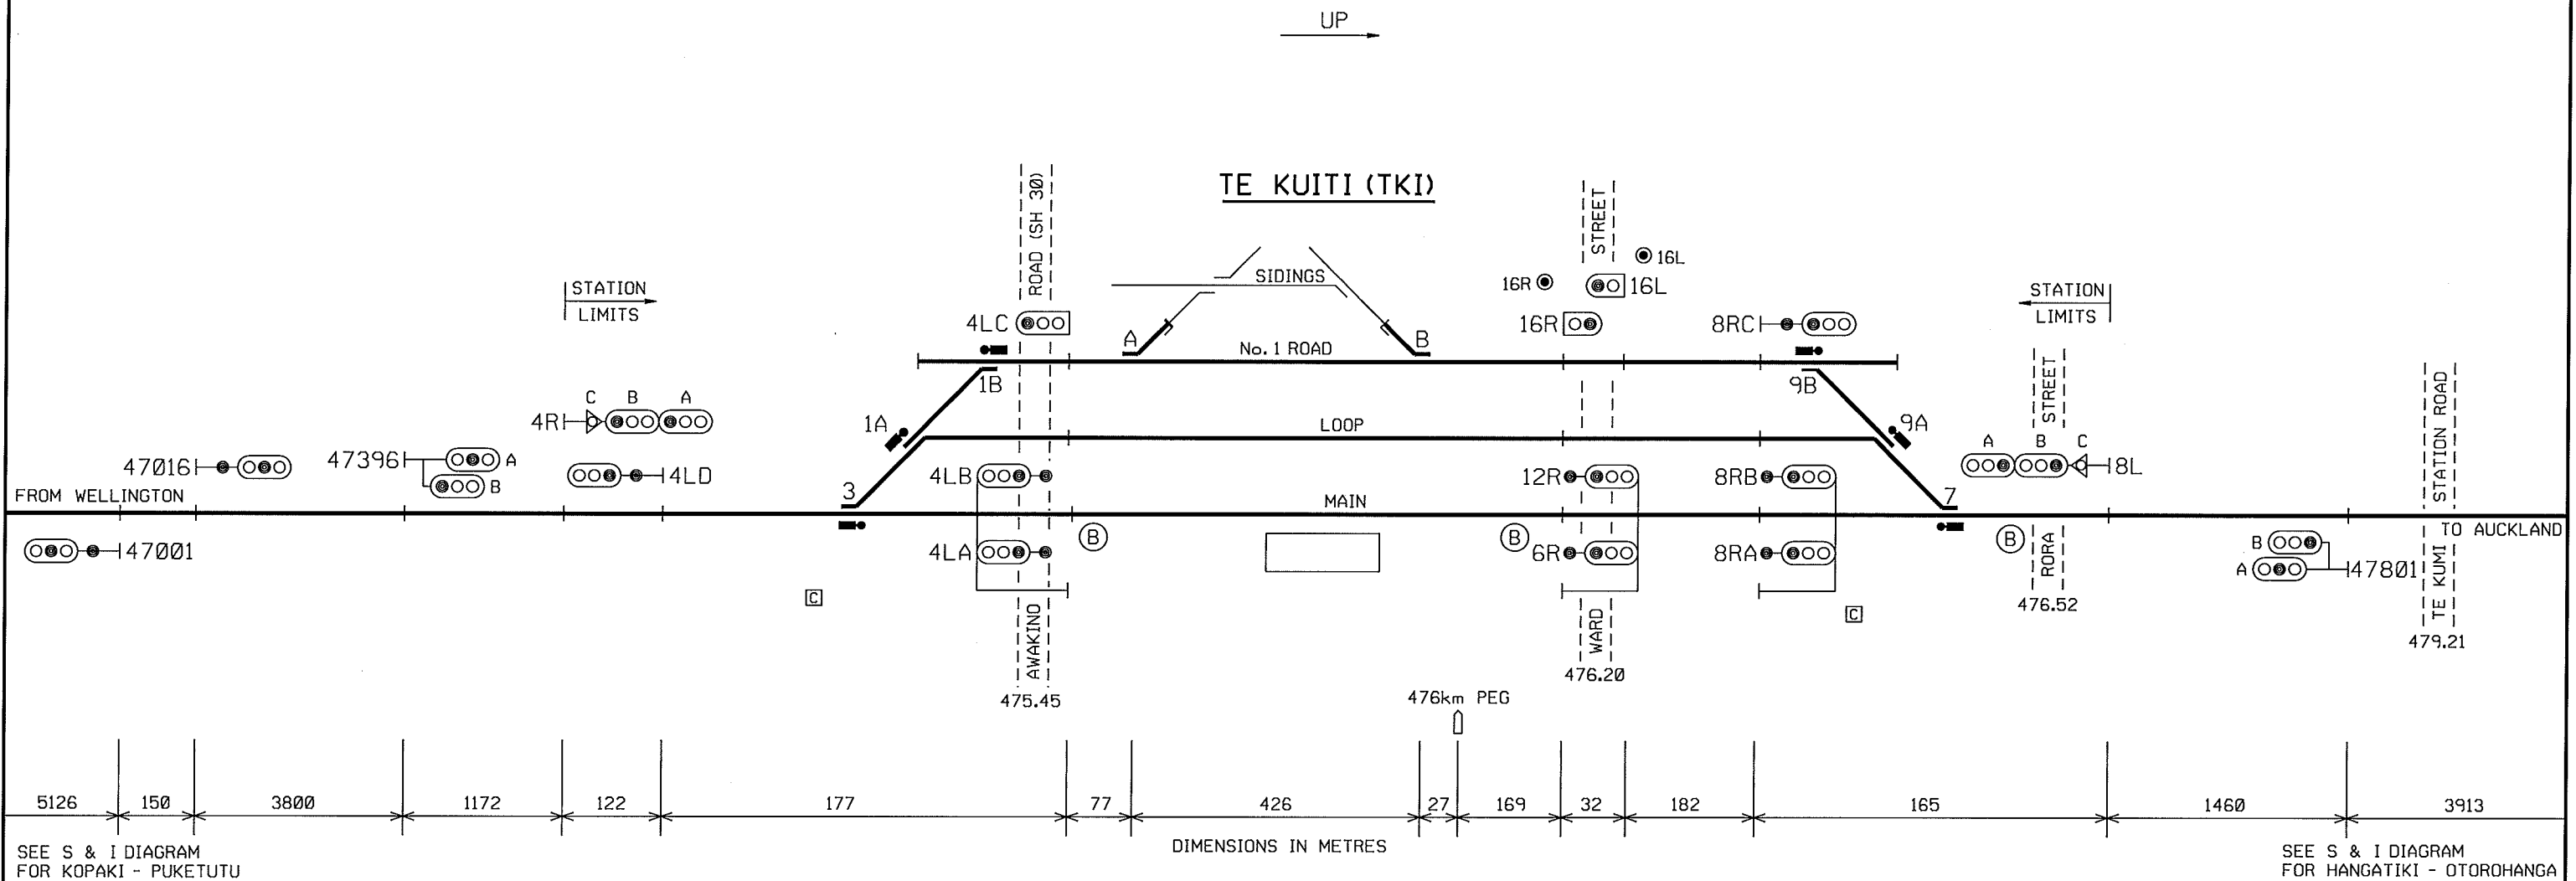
UP

TE KUITI (TKI)

STATION LIMITS

STATION LIMITS

ROAD (SH 30)

AWAKINO

475.45

SIDINGS

No. 1 ROAD

LOOP

MAIN

FROM WELLINGTON

TO AUCKLAND

STREET

WARD

476.20

STREET

RORA

476.52

STATION ROAD

TE KUMI

479.21

16L

16R

16L

16R

4LC

8RC

1B

9B

1A

9A

A

B

3

7

4R

C B A

47016

47396

A

B

4LD

4LB

12R

8RB

4LA

6R

8RA

47001

A B C

8L

B

A

47801

B

B

B

C

C

476km PEG

| 5126 | 150 | 3800 | 1172 | 122 | 177 | 77 | 426 | 27 | 169 | 32 | 182 | 165 | 1460 | 3913 |
|---|---|---|---|---|---|---|---|---|---|---|---|---|---|---|

DIMENSIONS IN METRES

SEE S & I DIAGRAM FOR KOPAKI - PUKETUTU

SEE S & I DIAGRAM FOR HANGATIKI - OTOROHANGA